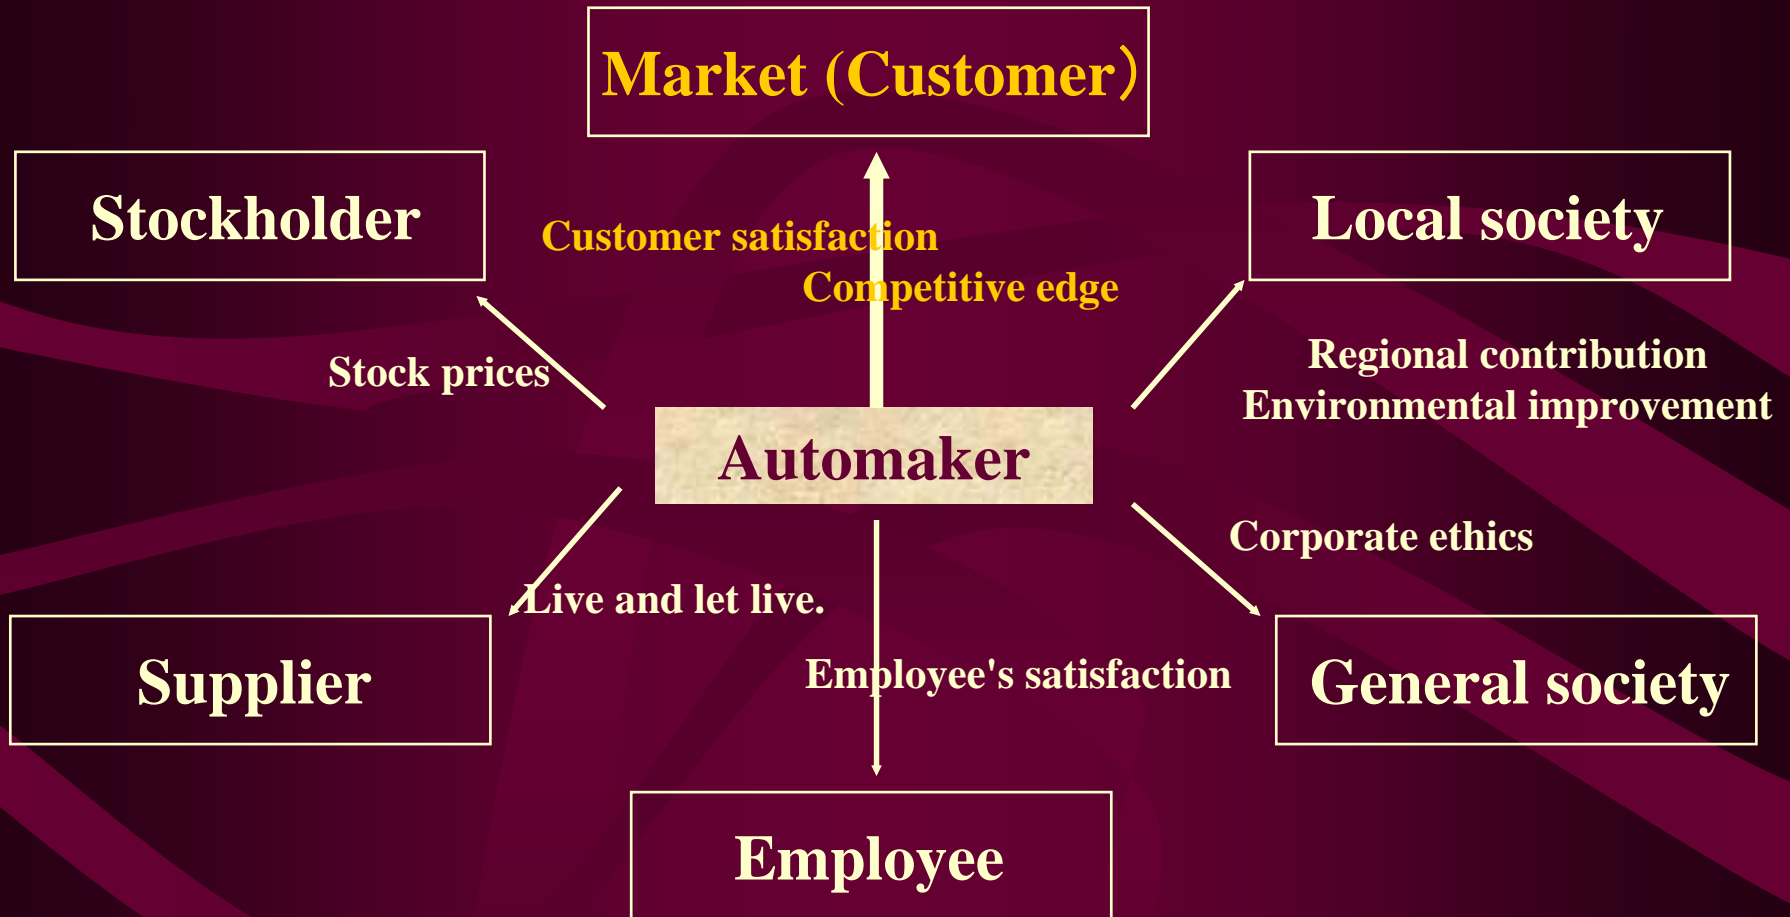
Market (Customer)

Stockholder

Customer satisfaction
Competitive edge

Local society

Regional contribution
Environmental improvement

Stock prices

Automaker

Corporate ethics

Live and let live.

Supplier

Employee's satisfaction

General society

Employee